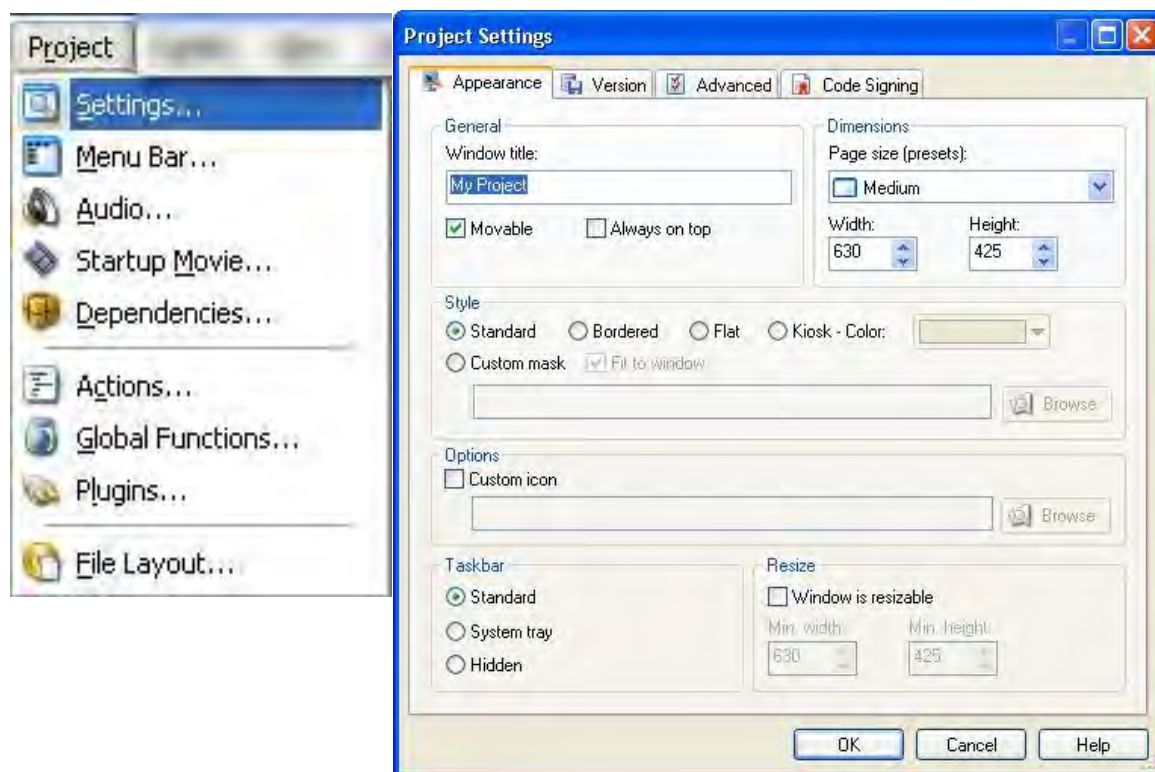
Project

Settings...
Menu Bar...
Audio...
Startup Movie...
Dependencies...
Actions...
Global Functions...
Plugins...
File Layout...

Project Settings

Appearance | Version | Advanced | Code Signing

General
Window title:
My Project
Movable
Always on top

Dimensions
Page size (presets):
Medium
Width:
630
Height:
425

Style
Standard
Bordered
Flat
Kiosk - Color:
Custom mask
Fit to window
Browse

Options
Custom icon
Browse

Taskbar
Standard
System tray
Hidden

Resize
Window is resizable
Min. width:
630
Min. height:
425

OK
Cancel
Help